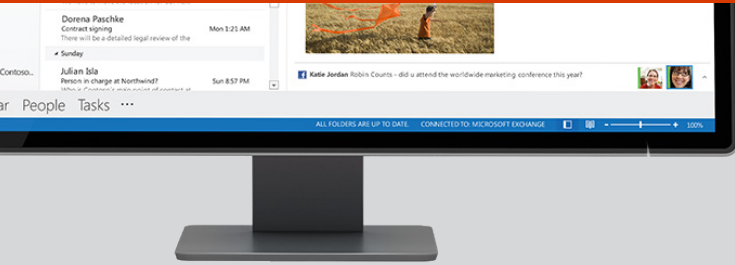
Dorena Paschke
Contract signing
Mon 11:21 AM
There will be a detailed legal review of the

Sunday

Contoso...
Julian Isla
Person in charge at Northwind?
Sun 8:57 PM
Who is Contoso's main point of contact at

Katie Jordan Robin Counts - did u attend the worldwide marketing conference this year?

ar People Tasks ···

ALL FOLDERS ARE UP TO DATE. CONNECTED TO: MICROSOFT EXCHANGE

100%